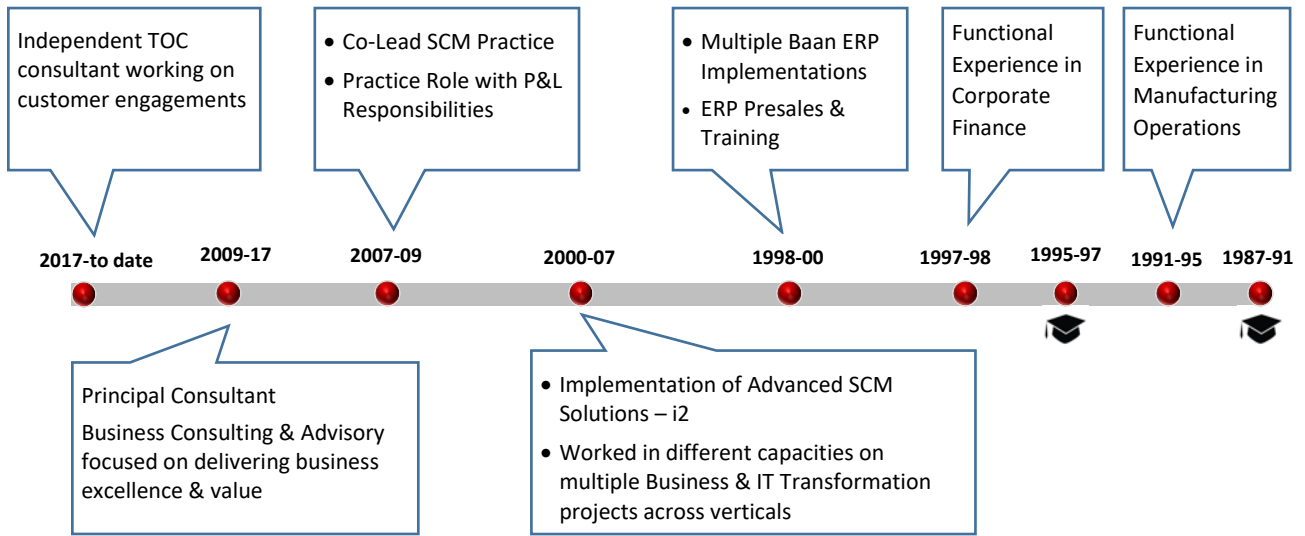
Independent TOC consultant working on customer engagements

• Co-Lead SCM Practice
• Practice Role with P&L Responsibilities

• Multiple Baan ERP Implementations
• ERP Presales & Training

Functional Experience in Corporate Finance

Functional Experience in Manufacturing Operations

2017-to date

2009-17

2007-09

2000-07

1998-00

1997-98

1995-97

1991-95

1987-91

Principal Consultant

Business Consulting & Advisory focused on delivering business excellence & value

• Implementation of Advanced SCM Solutions – i2
• Worked in different capacities on multiple Business & IT Transformation projects across verticals